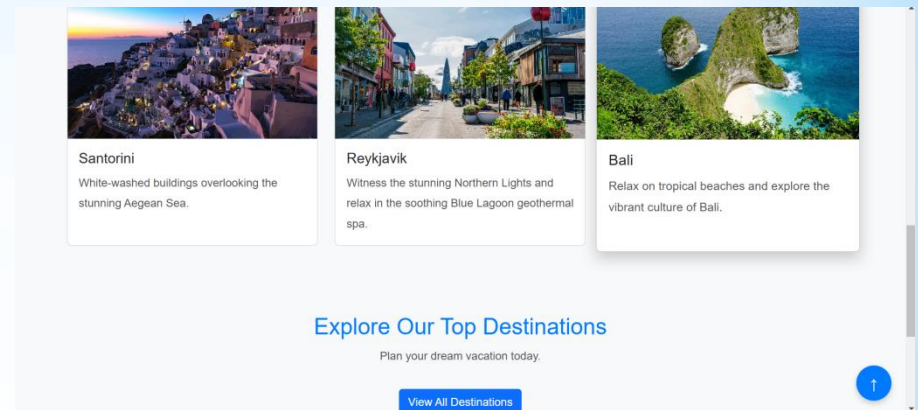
Santorini

White-washed buildings overlooking the stunning Aegean Sea.

Reykjavik

Witness the stunning Northern Lights and relax in the soothing Blue Lagoon geothermal spa.

Bali

Relax on tropical beaches and explore the vibrant culture of Bali.

Explore Our Top Destinations

Plan your dream vacation today.

View All Destinations

↑